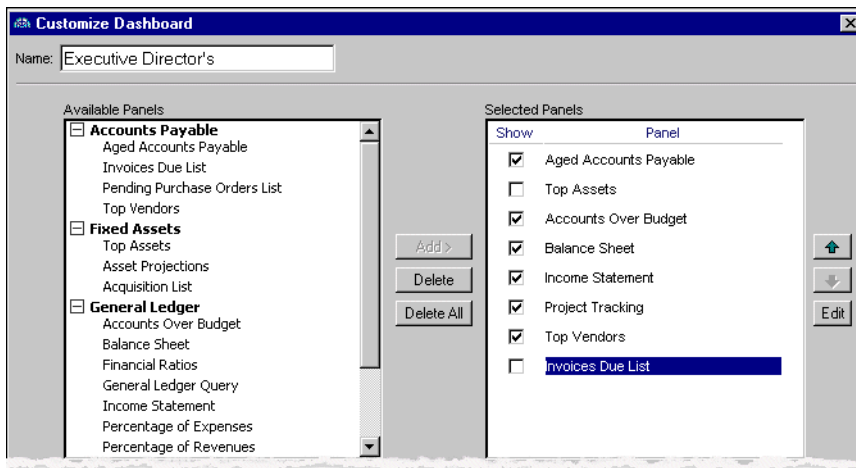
Customize Dashboard

Name: Executive Director's

Available Panels

Accounts Payable
Aged Accounts Payable
Invoices Due List
Pending Purchase Orders List
Top Vendors
Fixed Assets
Top Assets
Asset Projections
Acquisition List
General Ledger
Accounts Over Budget
Balance Sheet
Financial Ratios
General Ledger Query
Income Statement
Percentage of Expenses
Percentage of Revenues

Add >
Delete
Delete All

Selected Panels

| Show | Panel |
|---|---|
| ☑ | Aged Accounts Payable |
| ☐ | Top Assets |
| ☑ | Accounts Over Budget |
| ☑ | Balance Sheet |
| ☑ | Income Statement |
| ☑ | Project Tracking |
| ☑ | Top Vendors |
| ☐ | Invoices Due List |

Edit